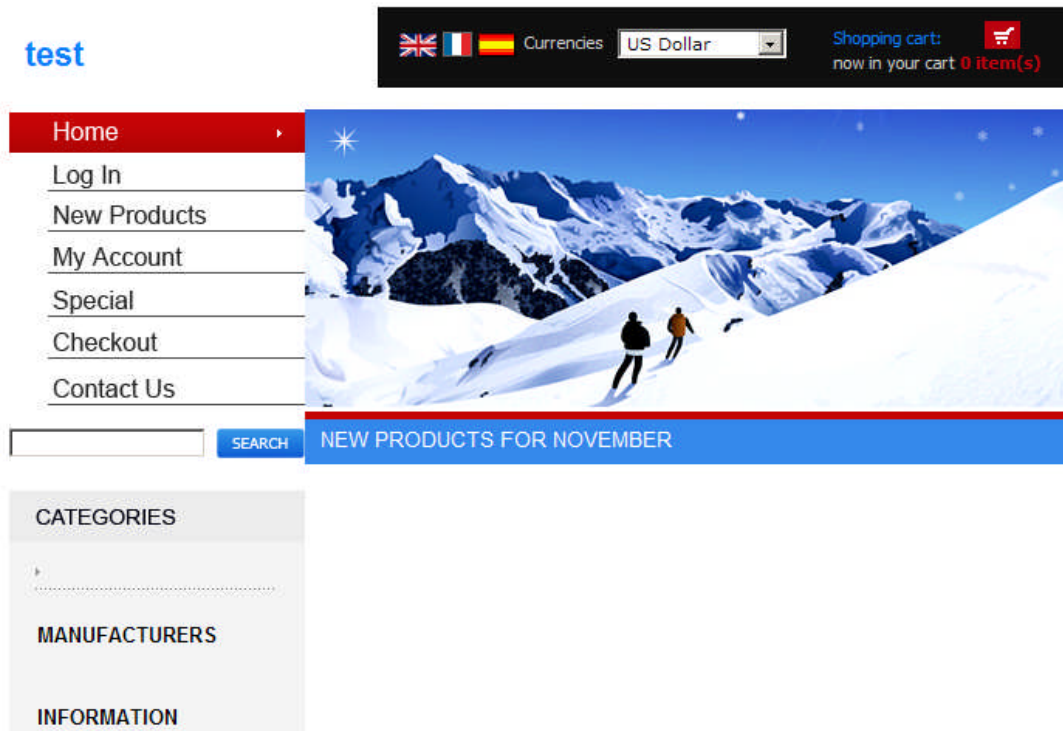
test

Currencies US Dollar

Shopping cart:
now in your cart 0 item(s)

Home
Log In
New Products
My Account
Special
Checkout
Contact Us

SEARCH

NEW PRODUCTS FOR NOVEMBER

CATEGORIES

MANUFACTURERS

INFORMATION